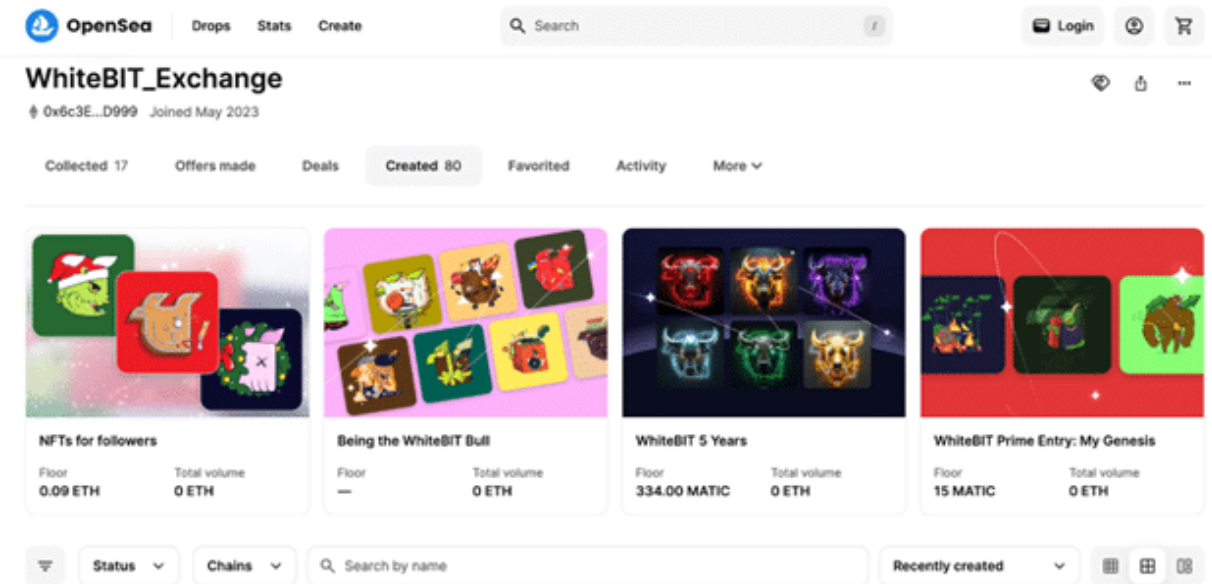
OpenSea Drops Stats Create

Search /

Login

WhiteBIT_Exchange

0x6c3E...D999 Joined May 2023

Collected 17 Offers made Deals Created 80 Favorited Activity More

NFTs for followers
Floor 0.09 ETH
Total volume 0 ETH

Being the WhiteBIT Bull
Floor —
Total volume 0 ETH

WhiteBIT 5 Years
Floor 334.00 MATIC
Total volume 0 ETH

WhiteBIT Prime Entry: My Genesis
Floor 15 MATIC
Total volume 0 ETH

Status Chains Search by name Recently created